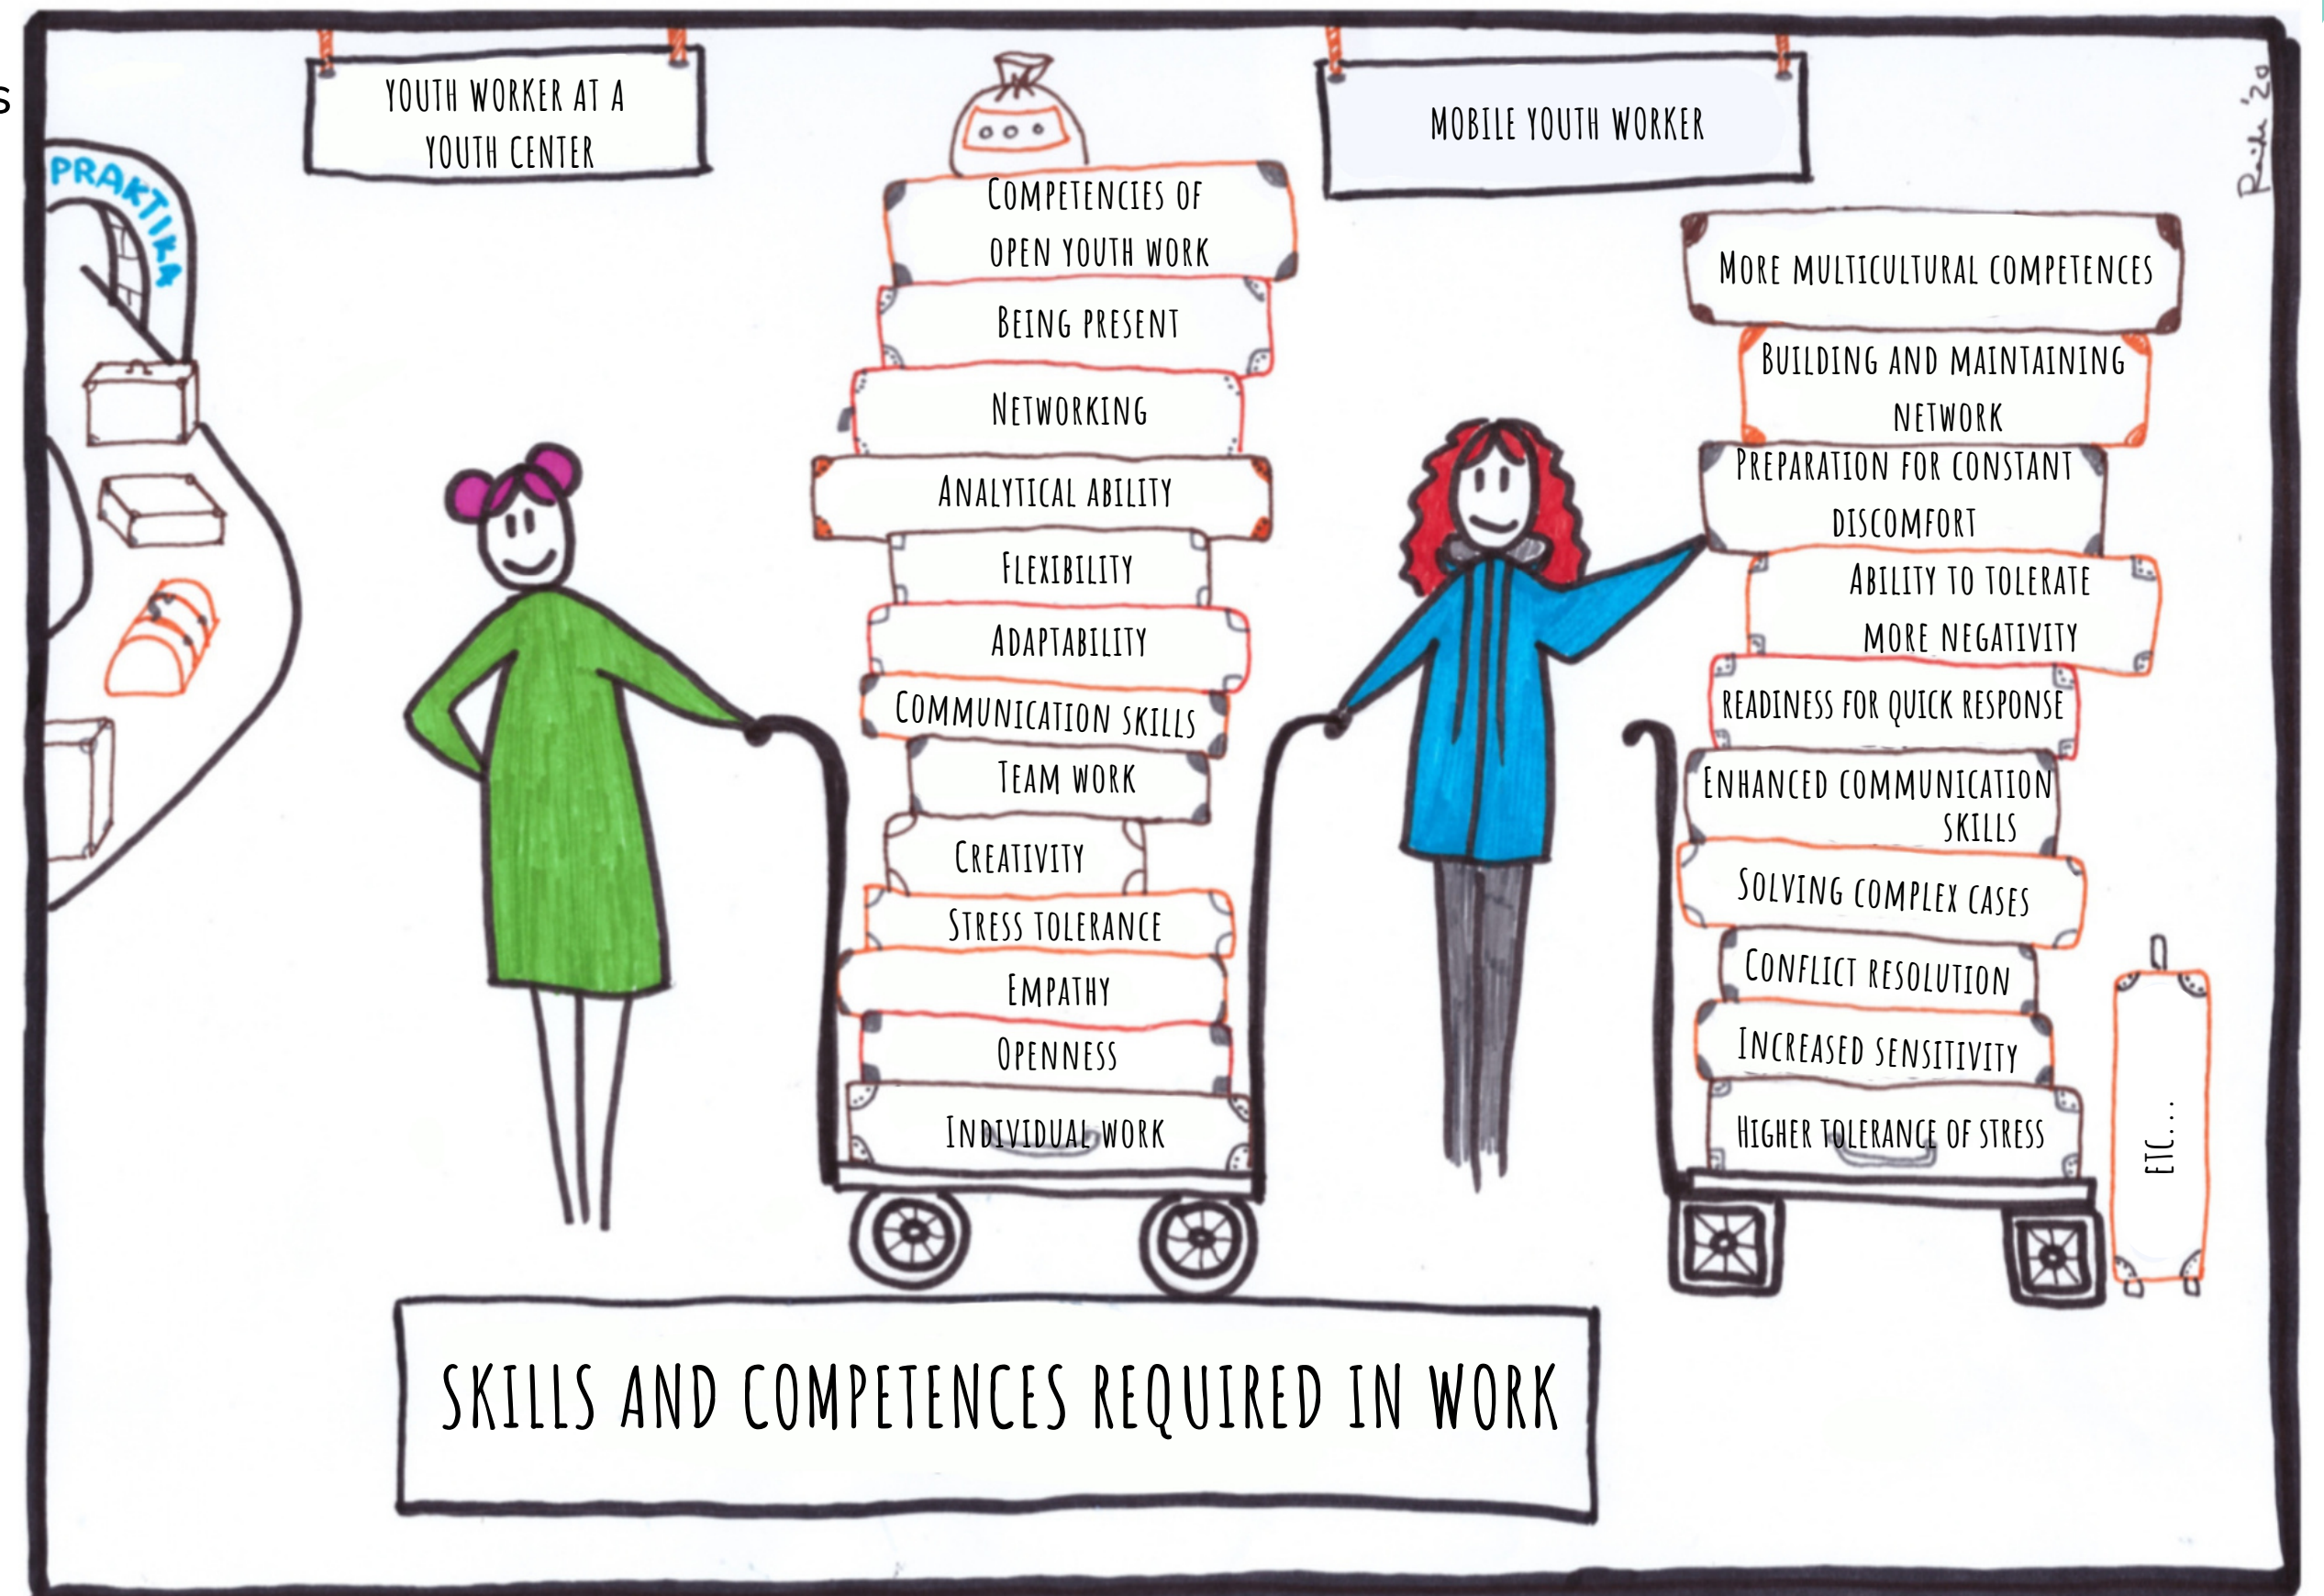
S

PRAKTIKA

YOUTH WORKER AT A YOUTH CENTER

MOBILE YOUTH WORKER

Raika '20

COMPETENCIES OF OPEN YOUTH WORK

BEING PRESENT

NETWORKING

ANALYTICAL ABILITY

FLEXIBILITY

ADAPTABILITY

COMMUNICATION SKILLS

TEAM WORK

CREATIVITY

STRESS TOLERANCE

EMPATHY

OPENNESS

INDIVIDUAL WORK

MORE MULTICULTURAL COMPETENCES

BUILDING AND MAINTAINING NETWORK

PREPARATION FOR CONSTANT DISCOMFORT

ABILITY TO TOLERATE MORE NEGATIVITY

READINESS FOR QUICK RESPONSE

ENHANCED COMMUNICATION SKILLS

SOLVING COMPLEX CASES

CONFLICT RESOLUTION

INCREASED SENSITIVITY

HIGHER TOLERANCE OF STRESS

ETC...

SKILLS AND COMPETENCES REQUIRED IN WORK